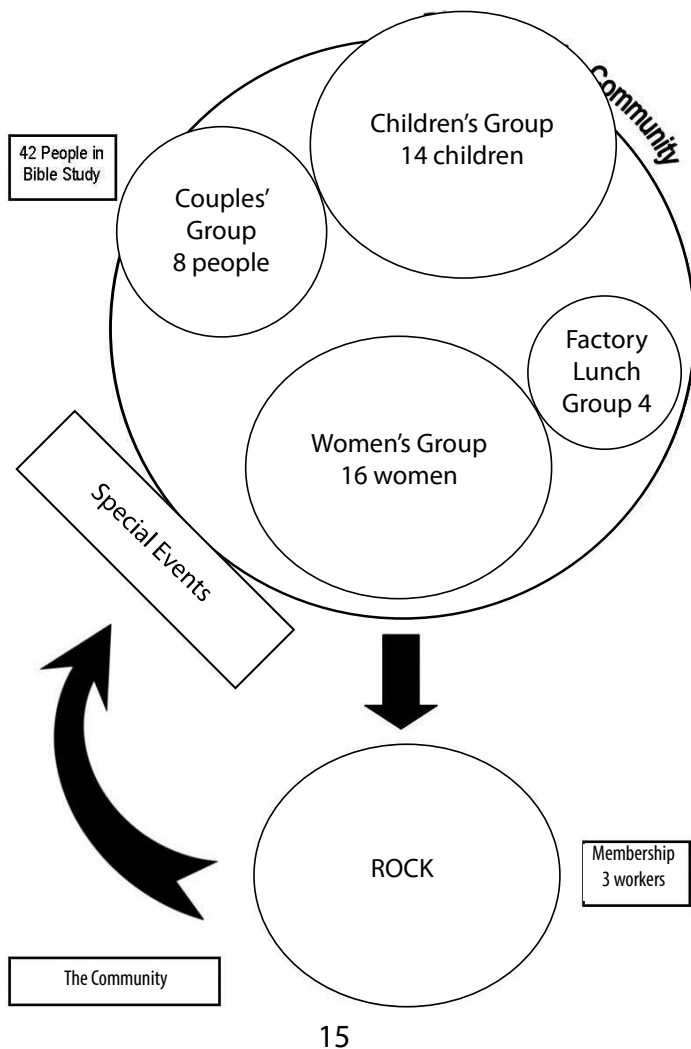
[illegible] Community

42 People in Bible Study

Children's Group
14 children

Couples' Group
8 people

Factory Lunch Group 4

Women's Group
16 women

Special Events

ROCK

Membership
3 workers

The Community

15